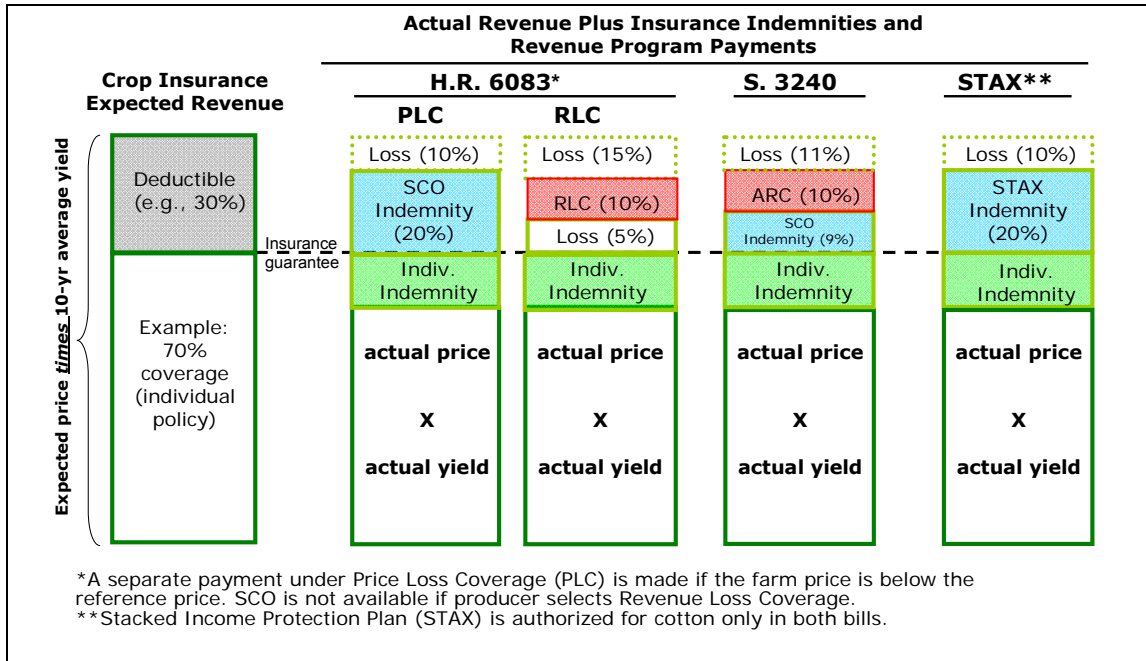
Actual Revenue Plus Insurance Indemnities and Revenue Program Payments

Crop Insurance Expected Revenue

H.R. 6083*

PLC

RLC

S. 3240

STAX**

Expected price *times* 10-yr average yield

Deductible (e.g., 30%)

Example: 70% coverage (individual policy)

Insurance guarantee

Loss (10%)

SCO Indemnity (20%)

Indiv. Indemnity

actual price

X

actual yield

Loss (15%)

RLC (10%)

Loss (5%)

Indiv. Indemnity

actual price

X

actual yield

Loss (11%)

ARC (10%)

SCO Indemnity (9%)

Indiv. Indemnity

actual price

X

actual yield

Loss (10%)

STAX Indemnity (20%)

Indiv. Indemnity

actual price

X

actual yield

*A separate payment under Price Loss Coverage (PLC) is made if the farm price is below the reference price. SCO is not available if producer selects Revenue Loss Coverage.
**Stacked Income Protection Plan (STAX) is authorized for cotton only in both bills.